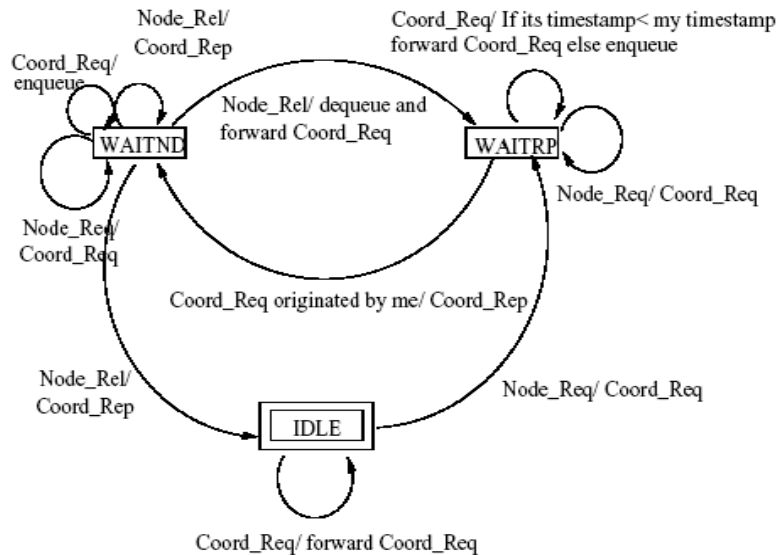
Node_Rel/
Coord_Rep

Coord_Req/ If its timestamp< my timestamp
forward Coord_Req else enqueue

Coord_Req/
enqueue

Node_Rel/ dequeue and
forward Coord_Req

WAITND

WAITRP

Node_Req/ Coord_Req

Node_Req/
Coord_Req

Coord_Req originated by me/ Coord_Rep

Node_Rel/
Coord_Rep

Node_Req/ Coord_Req

IDLE

Coord_Req/ forward Coord_Req